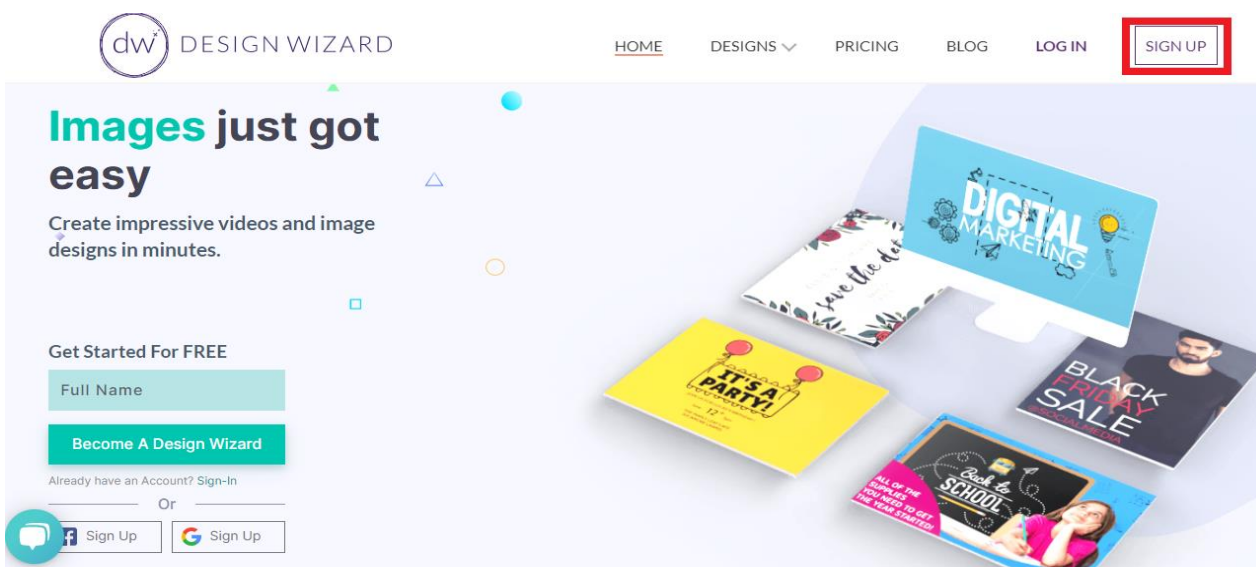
dw DESIGN WIZARD

HOME DESIGNS PRICING BLOG LOG IN SIGN UP

Images just got easy

Create impressive videos and image designs in minutes.

Get Started For FREE

Full Name

Become A Design Wizard

Already have an Account? Sign-In

Or

Sign Up Sign Up

DIGITAL MARKETING

save the date

IT'S A PARTY!

BLACK FRIDAY SALE

Back to SCHOOL

ALL OF THE SUPPLIES YOU NEED TO GET THE YEAR STARTED!